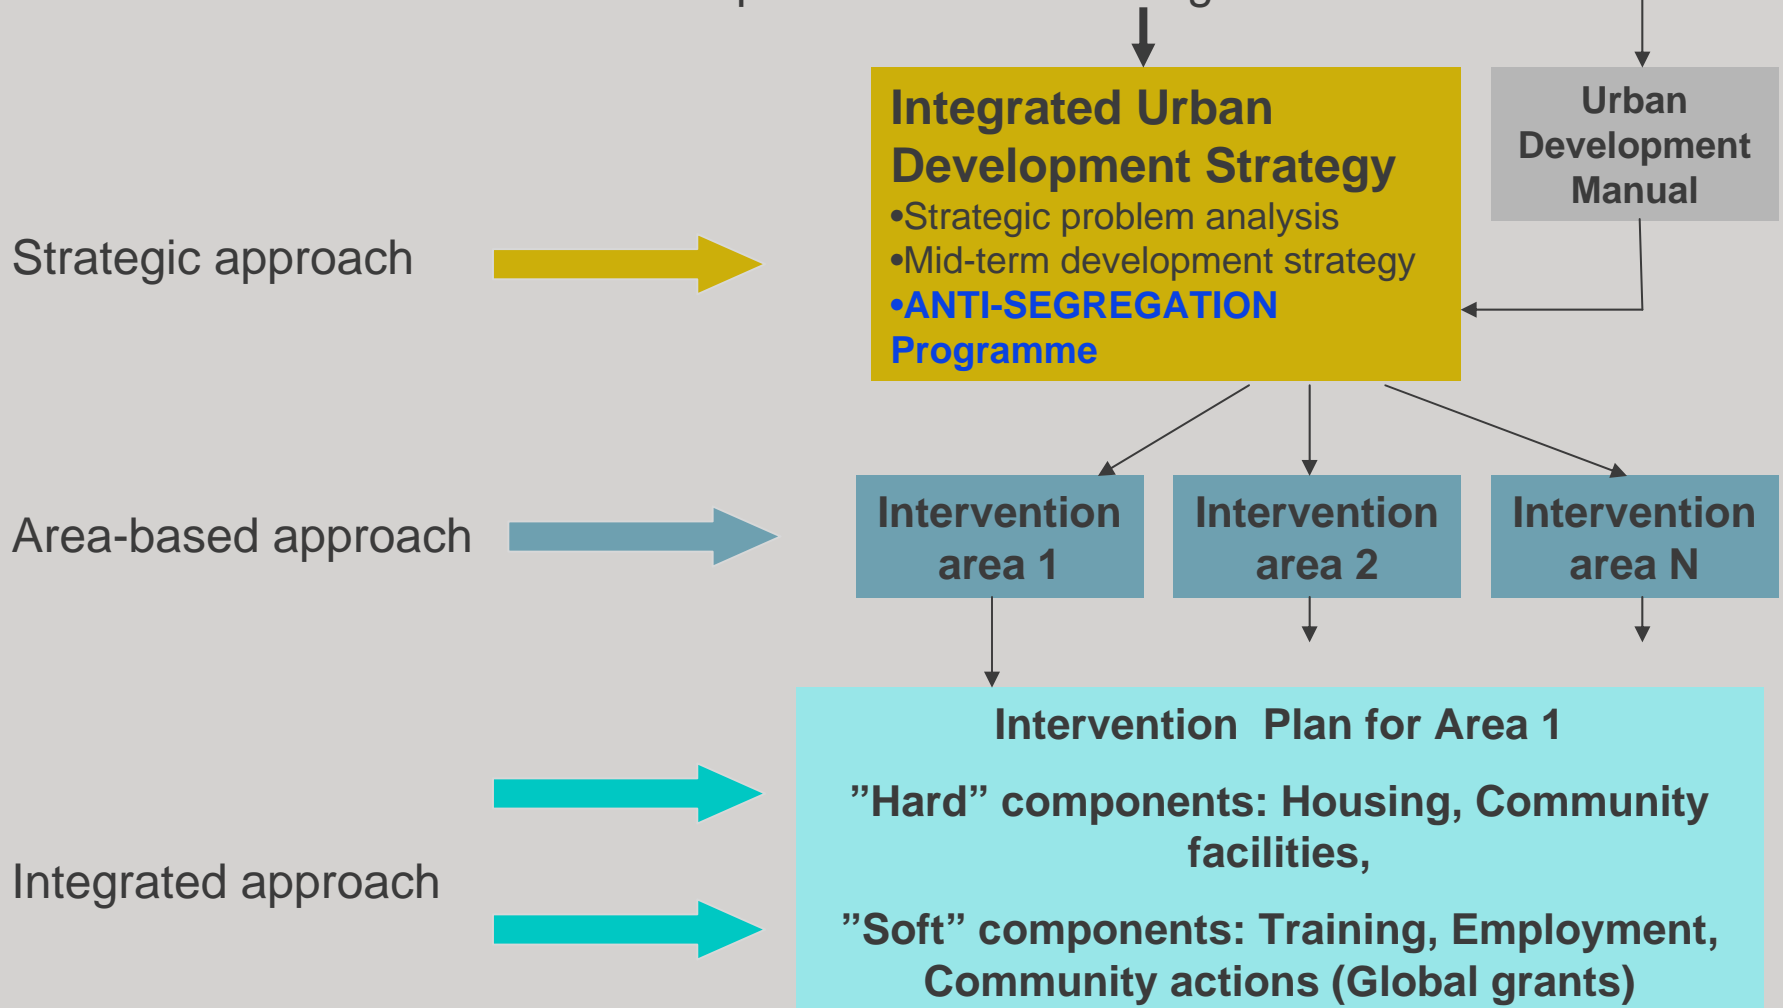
Integrated Urban Development Strategy
•Strategic problem analysis
•Mid-term development strategy
•ANTI-SEGREGATION Programme

Urban Development Manual

Strategic approach

Area-based approach

Intervention area 1

Intervention area 2

Intervention area N

Intervention Plan for Area 1

”Hard” components: Housing, Community facilities,

”Soft” components: Training, Employment, Community actions (Global grants)

Integrated approach